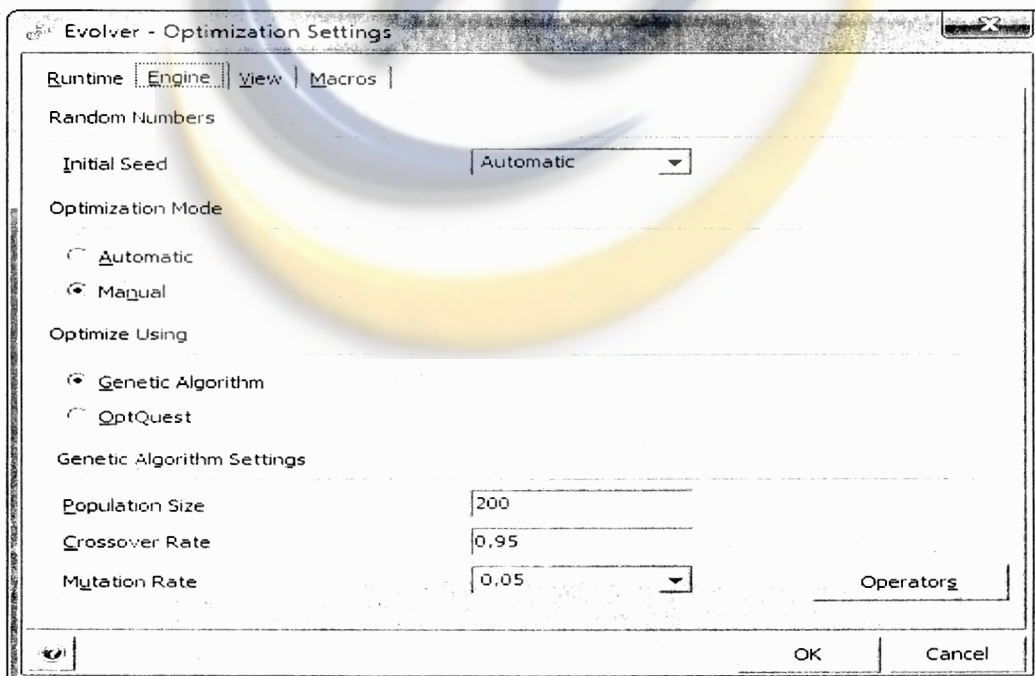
Evolver - Optimization Settings

Runtime | Engine | View | Macros |

Random Numbers

Initial Seed | Automatic

Optimization Mode

Automatic

Manual

Optimize Using

Genetic Algorithm

OptQuest

Genetic Algorithm Settings

Population Size | 200

Crossover Rate | 0,95

Mutation Rate | 0,05

Operators

OK

Cancel